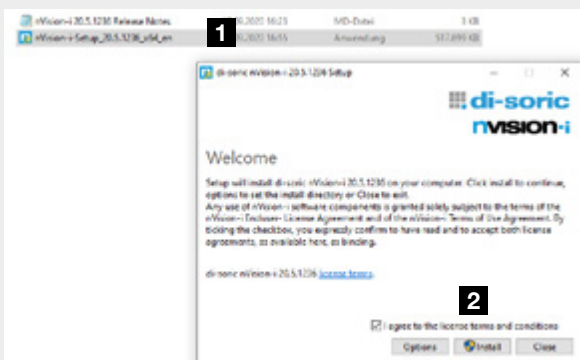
nVision-i 20.5.1236 Release Notes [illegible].2020 16:23 MD-Datei 3 KB
nVision-i-Setup_20.5.1236_x64_en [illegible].2020 16:55 Anwendung 517.899 KB
1

di-soric nVision-i 20.5.1236 Setup

di-soric
nvision-i

Welcome

Setup will install di-soric nVision-i 20.5.1236 on your computer. Click install to continue, options to set the install directory or Close to exit.
Any use of nVision-i software components is granted solely subject to the terms of the nVision-i Enduser- License Agreement and of the nVision-i Terms of Use Agreement. By ticking the checkbox, you expressly confirm to have read and to accept both license agreements, as available here, as binding.

di-soric nVision-i 20.5.1236 license terms.

2

I agree to the license terms and conditions

Options Install Close